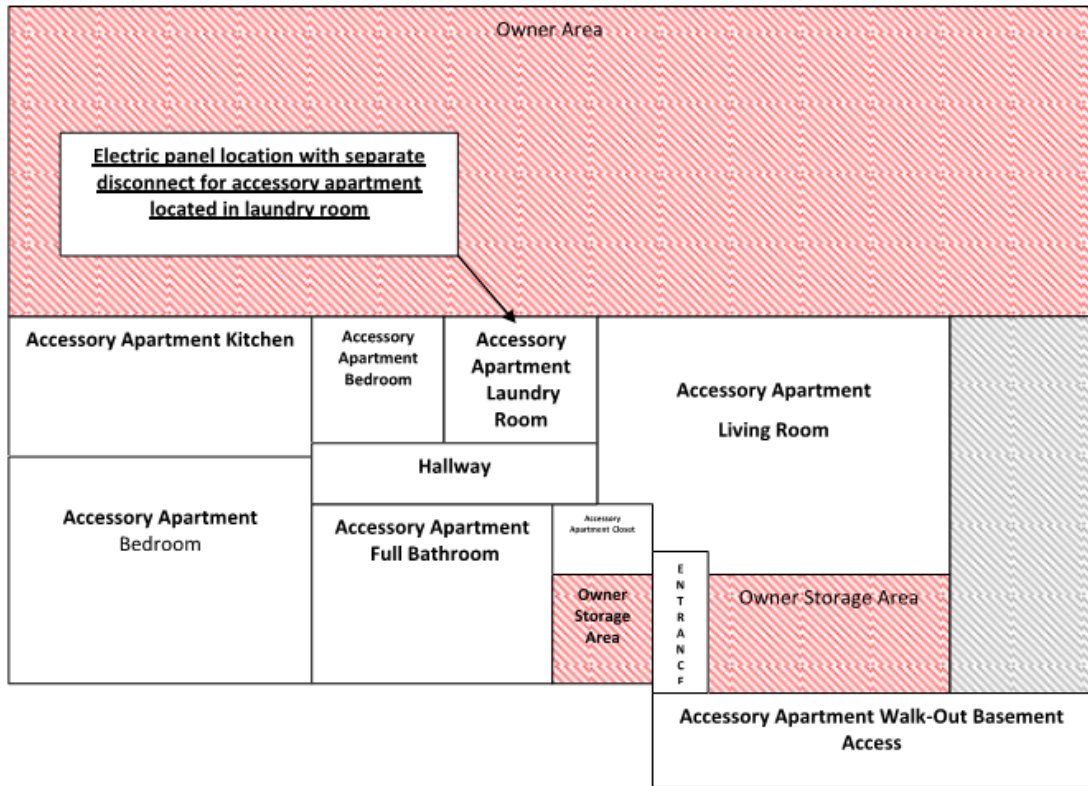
Owner Area

Electric panel location with separate disconnect for accessory apartment located in laundry room

Accessory Apartment Kitchen

Accessory Apartment Bedroom

Accessory Apartment Laundry Room

Accessory Apartment Living Room

Hallway

Accessory Apartment Bedroom

Accessory Apartment Full Bathroom

Accessory Apartment Closet

Owner Storage Area

E N T R A N C E

Owner Storage Area

Accessory Apartment Walk-Out Basement Access